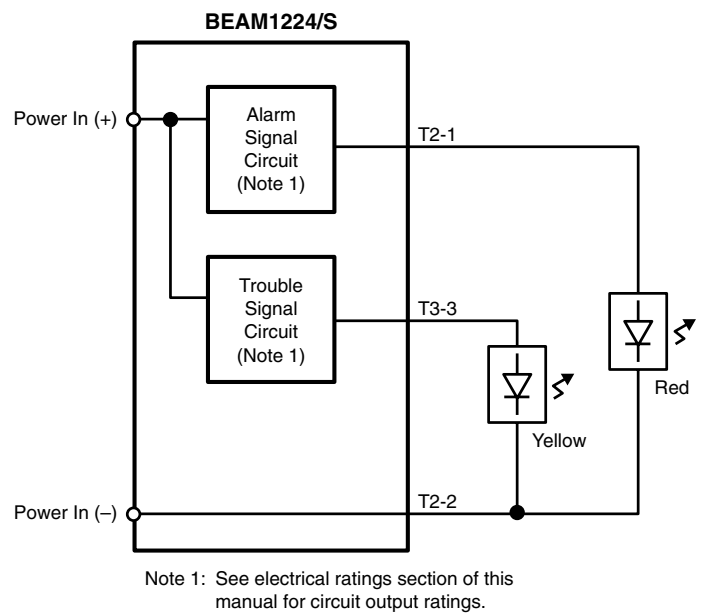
BEAM1224/S

Power In (+)

Alarm Signal Circuit (Note 1)

T2-1

Trouble Signal Circuit (Note 1)

T3-3

Red

Yellow

Power In (–)

T2-2

Note 1: See electrical ratings section of this manual for circuit output ratings.